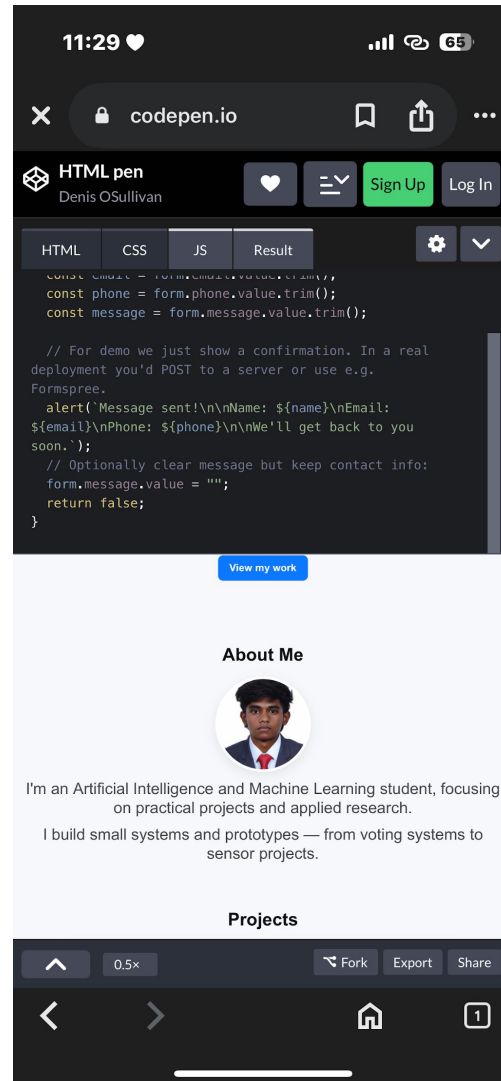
11:29
65

codepen.io

HTML pen
Denis OSullivan

Sign Up
Log In

HTML
CSS
JS
Result

const email = form.email.value.trim();
const phone = form.phone.value.trim();
const message = form.message.value.trim();

// For demo we just show a confirmation. In a real deployment you'd POST to a server or use e.g. Formspree.
alert(`Message sent!\n\nName: ${name}\nEmail: ${email}\nPhone: ${phone}\n\nWe'll get back to you soon.`);
// Optionally clear message but keep contact info:
form.message.value = "";
return false;
}

View my work

About Me

I'm an Artificial Intelligence and Machine Learning student, focusing on practical projects and applied research.

I build small systems and prototypes — from voting systems to sensor projects.

Projects

0.5×
Fork
Export
Share

1